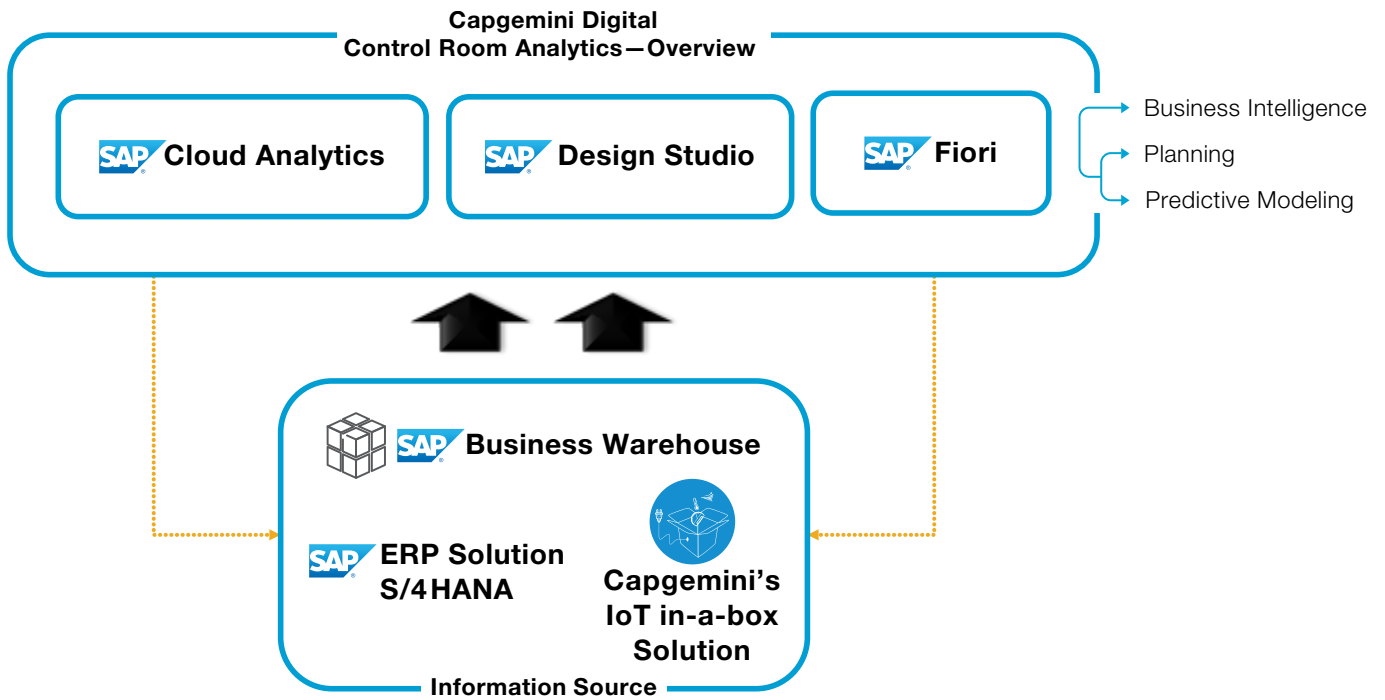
Capgemini Digital
Control Room Analytics—Overview

SAP Cloud Analytics

SAP Design Studio

SAP Fiori

Business Intelligence

Planning

Predictive Modeling

SAP Business Warehouse

SAP ERP Solution S/4HANA

Capgemini's IoT in-a-box Solution

Information Source